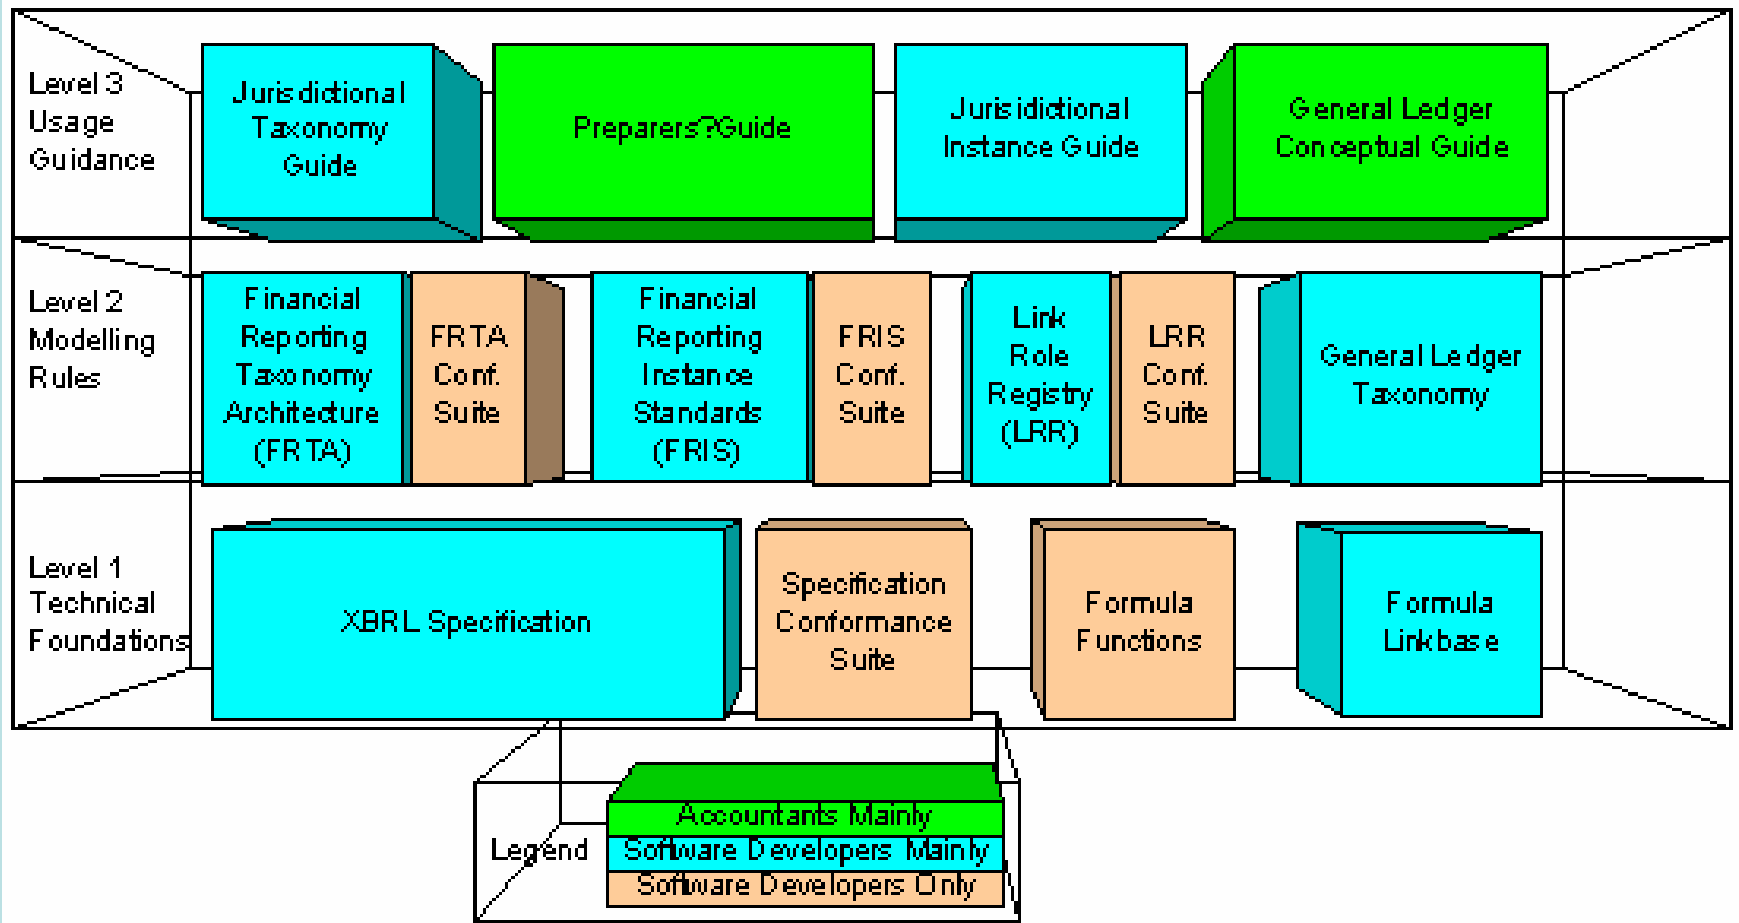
Level 3
Usage
Guidance

Jurisdictional
Taxonomy
Guide

Preparers?Guide

Jurisidictional
Instance Guide

General Ledger
Conceptual Guide

Level 2
Modelling
Rules

Financial
Reporting
Taxonomy
Architecture
(FRTA)

FRTA
Conf.
Suite

Financial
Reporting
Instance
Standards
(FRIS)

FRIS
Conf.
Suite

Link
Role
Registry
(LRR)

LRR
Conf.
Suite

General Ledger
Taxonomy

Level 1
Technical
Foundations

XBRL Specification

Specification
Conformance
Suite

Formula
Functions

Formula
Linkbase

Legend
Accountants Mainly
Software Developers Mainly
Software Developers Only